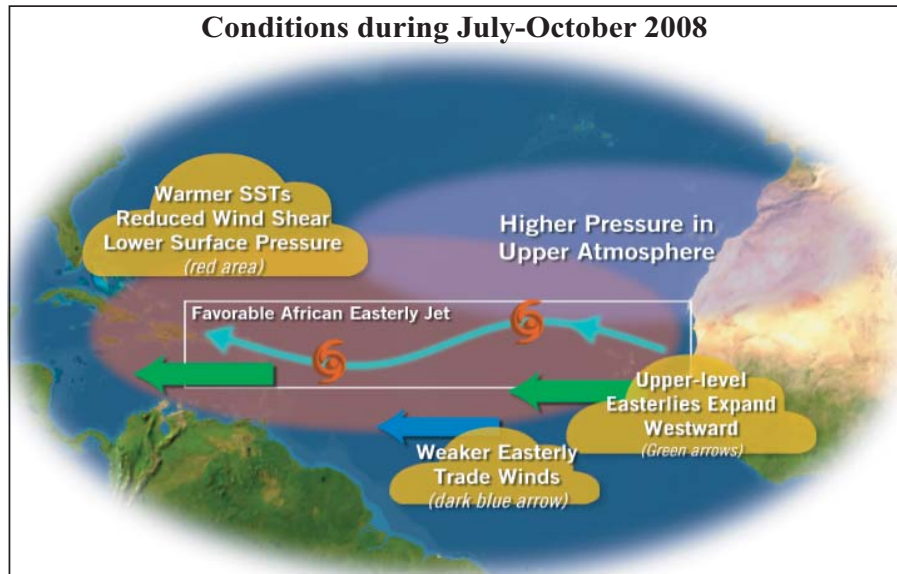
Conditions during July-October 2008

Warmer SSTs
Reduced Wind Shear
Lower Surface Pressure
(red area)

Higher Pressure in
Upper Atmosphere

Favorable African Easterly Jet

Upper-level
Easterlies Expand
Westward
(Green arrows)

Weaker Easterly
Trade Winds
(dark blue arrow)